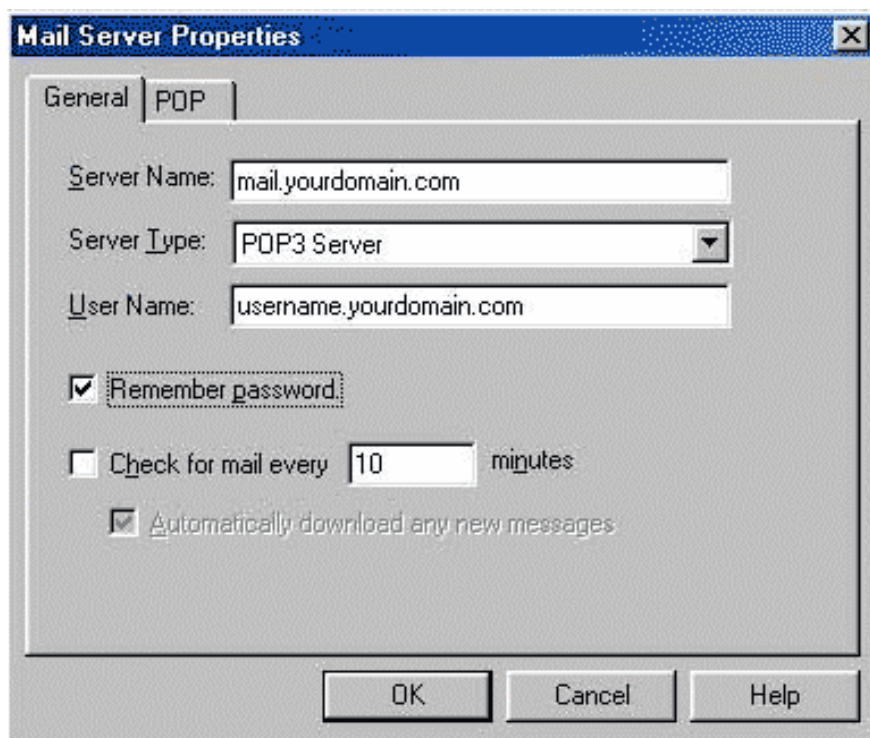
Mail Server Properties

General | POP

Server Name: mail.yourdomain.com

Server Type: POP3 Server

User Name: username.yourdomain.com

☑ Remember password.

☐ Check for mail every 10 minutes

☑ Automatically download any new messages

OK | Cancel | Help